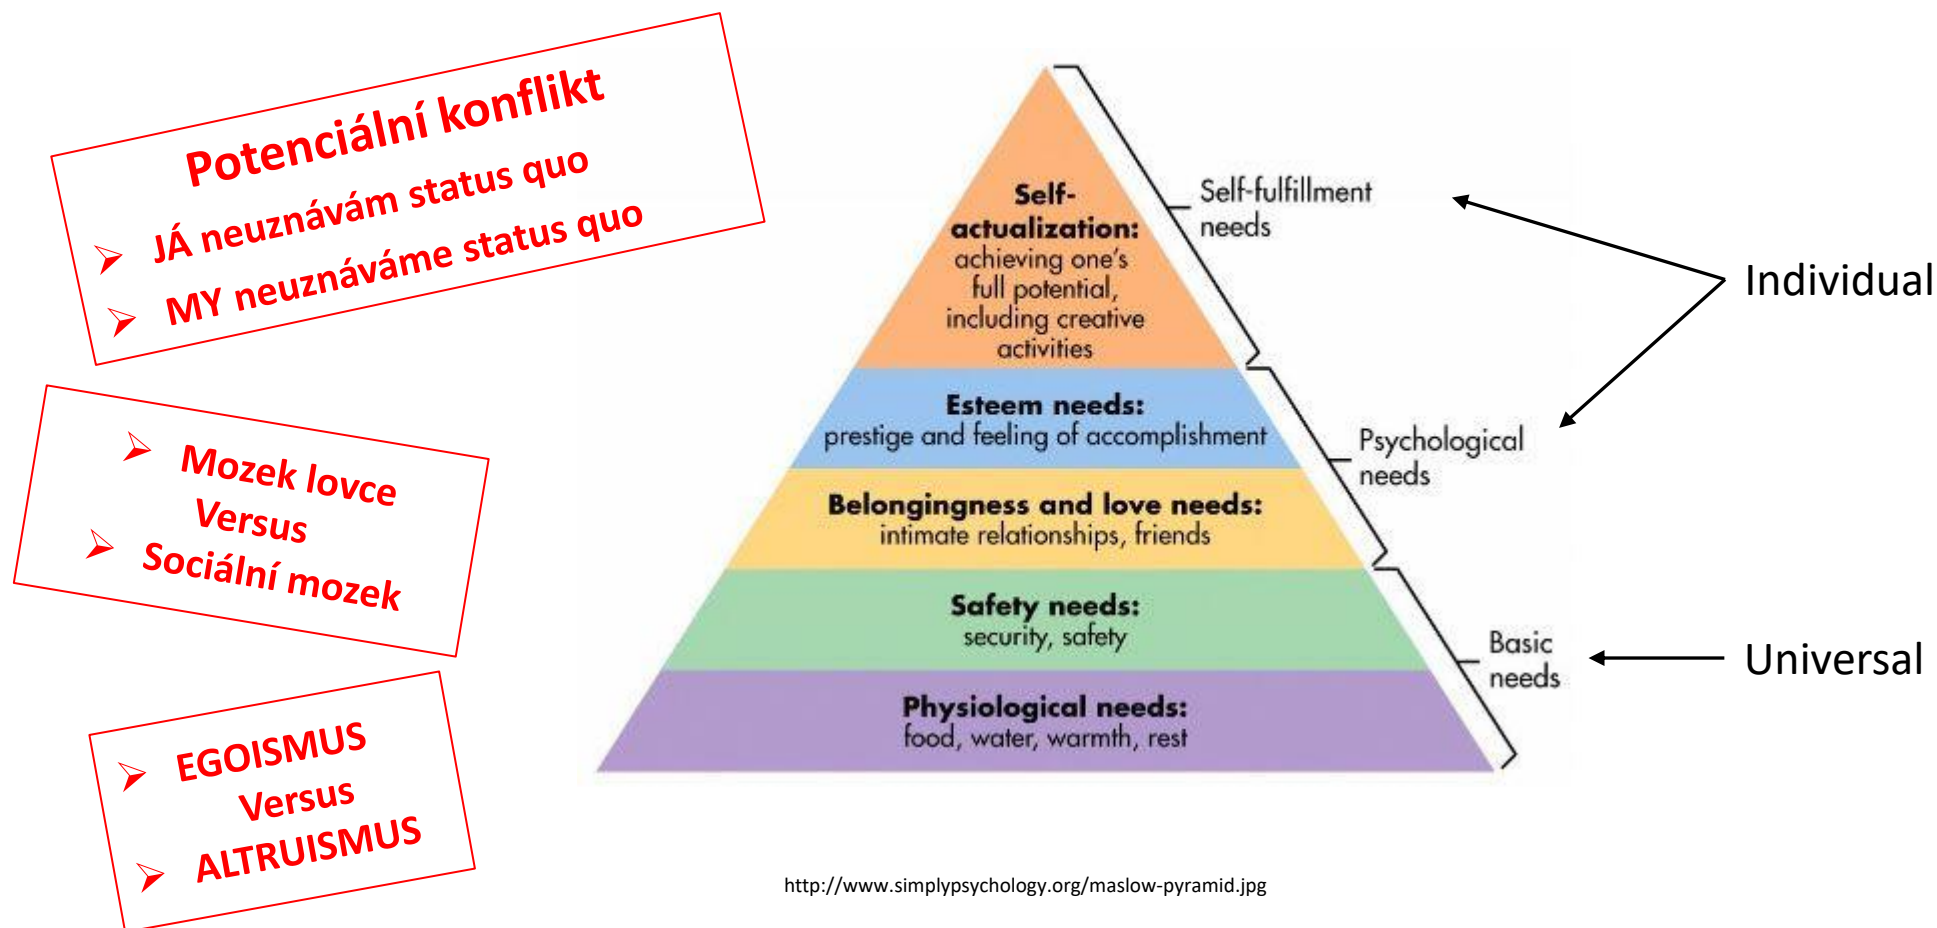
Potenciální konflikt

➢ JÁ neuznávám status quo

➢ MY neuznáváme status quo

➢ Mozek lovce
Versus
➢ Sociální mozek

➢ EGOISMUS
Versus
➢ ALTRUISMUS

Self-actualization: achieving one's full potential, including creative activities

Esteem needs: prestige and feeling of accomplishment

Belongingness and love needs: intimate relationships, friends

Safety needs: security, safety

Physiological needs: food, water, warmth, rest

Self-fulfillment needs

Psychological needs

Basic needs

Individual

Universal

http://www.simplypsychology.org/maslow-pyramid.jpg